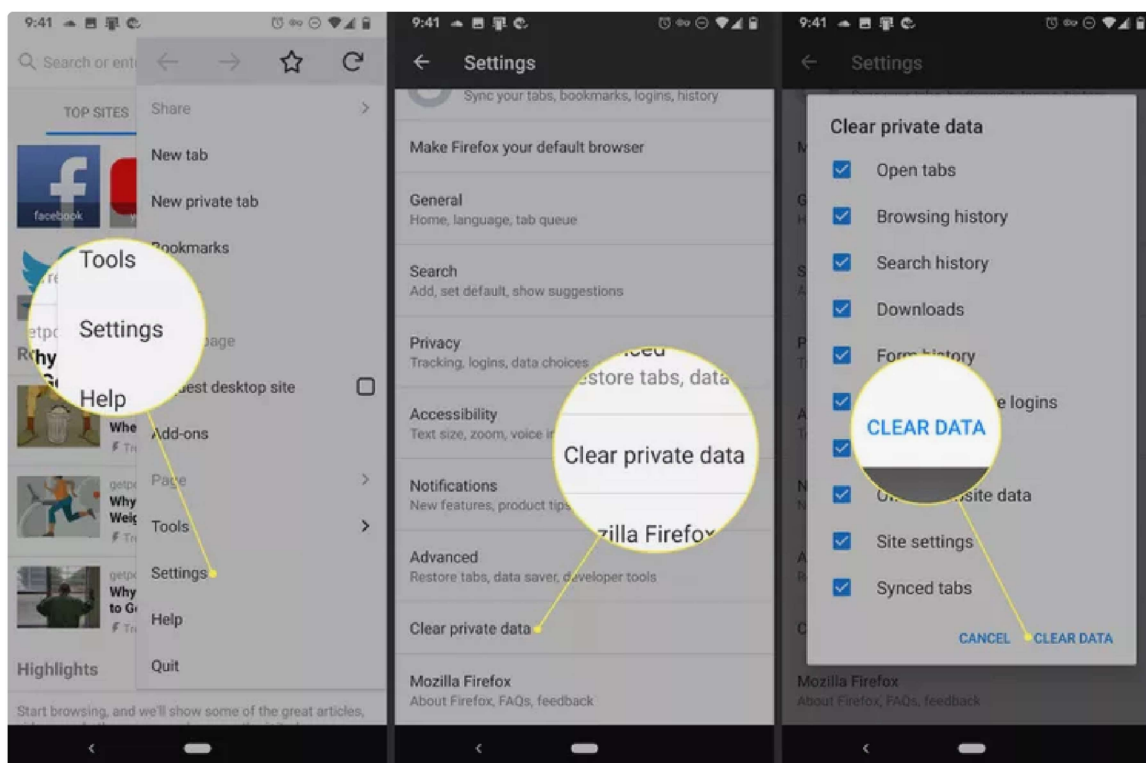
9:41

Search or ent

TOP SITES

facebook

Share

New tab

New private tab

Bookmarks

Tools

Settings

Help

page

quest desktop site

Add-ons

Page

Tools

Settings

Help

Quit

Whe

Why Weig

Why to G

Highlights

Start browsing, and we'll show some of the great articles,

9:41

Settings

Sync your tabs, bookmarks, logins, history

Make Firefox your default browser

General
Home, language, tab queue

Search
Add, set default, show suggestions

Privacy
Tracking, logins, data choices

Accessibility
Text size, zoom, voice i

Notifications
New features, product tips

Advanced
Restore tabs, data saver, developer tools

Clear private data

Mozilla Firefox
About Firefox, FAQs, feedback

estore tabs, data

Clear private data

zilla Firefox

9:41

Settings

Clear private data

Open tabs

Browsing history

Search history

Downloads

Form history

e logins

CLEAR DATA

site data

Site settings

Synced tabs

CANCEL

CLEAR DATA

Mozilla Firefox
About Firefox, FAQs, feedback